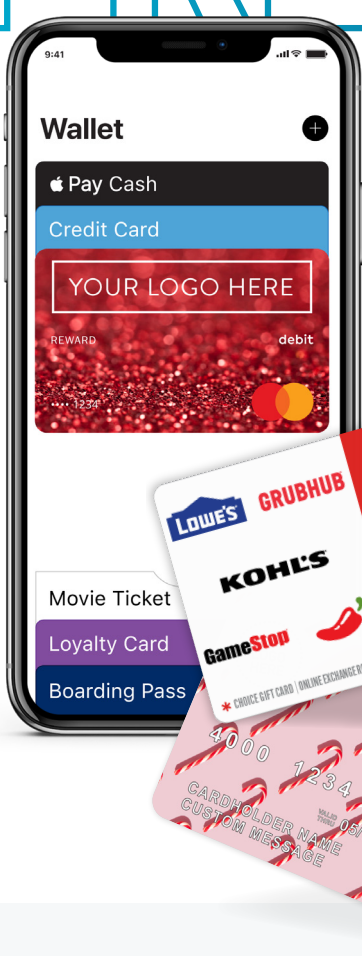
9:41

Wallet

Pay Cash

Credit Card

YOUR LOGO HERE

REWARD

debit

•••• 1234

Movie Ticket

Loyalty Card

Boarding Pass

LOWE'S

GRUBHUB

KOHL'S

GameStop

* CHOICE GIFT CARD | ONLINE EXCHANGE R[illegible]

4000 1234

VALID THRU 05/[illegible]

CARDHOLDER NAME
CUSTOM MESSAGE